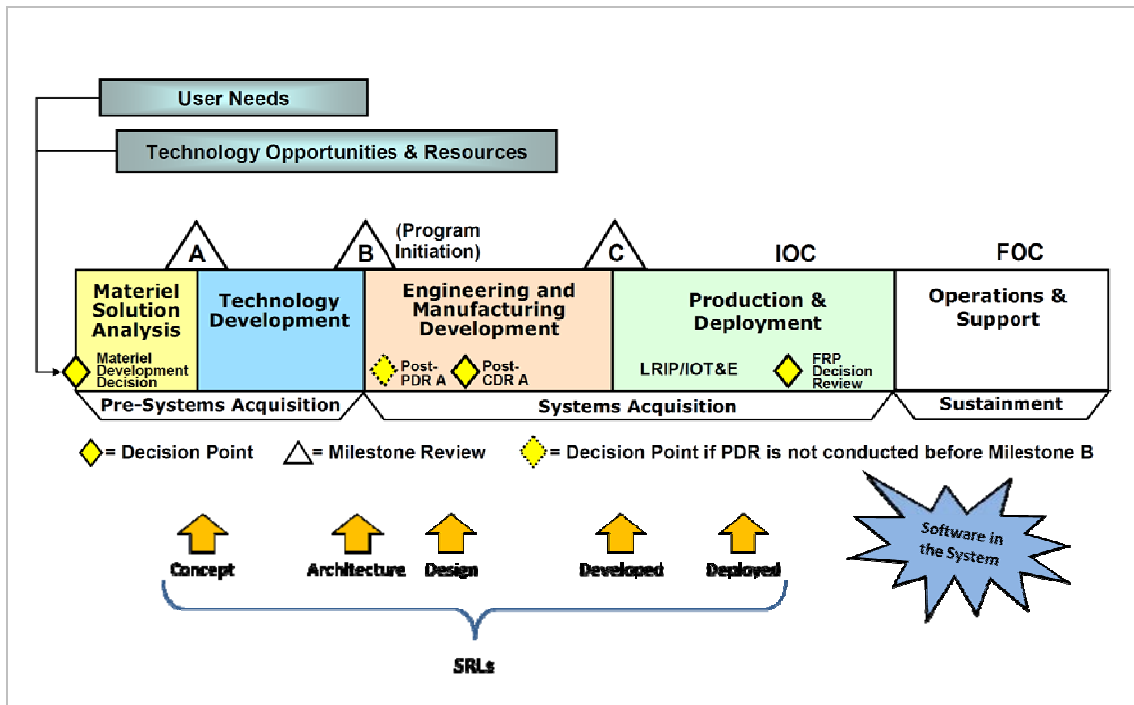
User Needs

Technology Opportunities & Resources

A

B

(Program Initiation)

C

IOC

FOC

Materiel Solution Analysis

Materiel Development Decision

Technology Development

Engineering and Manufacturing Development

Post-PDR A

Post-CDR A

Production & Deployment

LRIP/IOT&E

FRP Decision Review

Operations & Support

Pre-Systems Acquisition

Systems Acquisition

Sustainment

= Decision Point

= Milestone Review

= Decision Point if PDR is not conducted before Milestone B

Concept

Architecture

Design

Developed

Deployed

Software in the System

SRLs